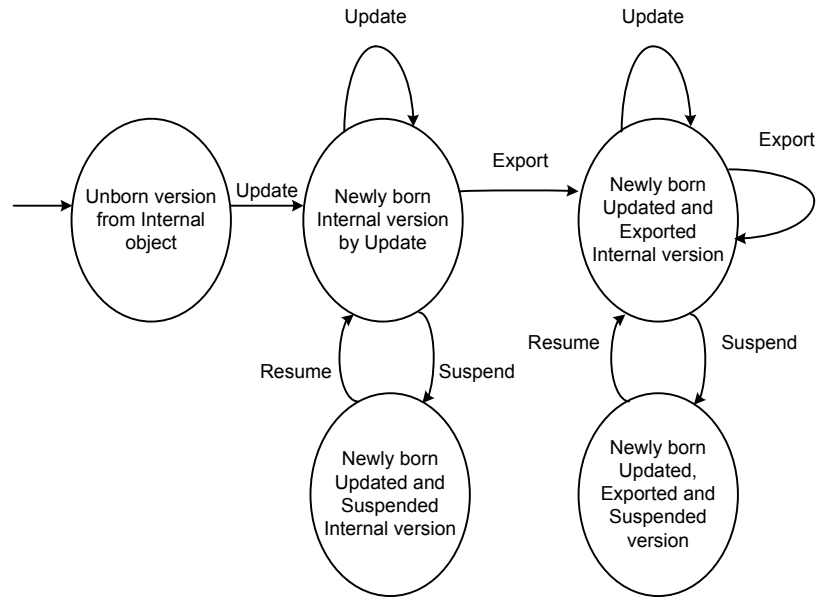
Update

Update

Export

Unborn version from Internal object

Update

Newly born Internal version by Update

Export

Newly born Updated and Exported Internal version

Resume

Suspend

Resume

Suspend

Newly born Updated and Suspended Internal version

Newly born Updated, Exported and Suspended version